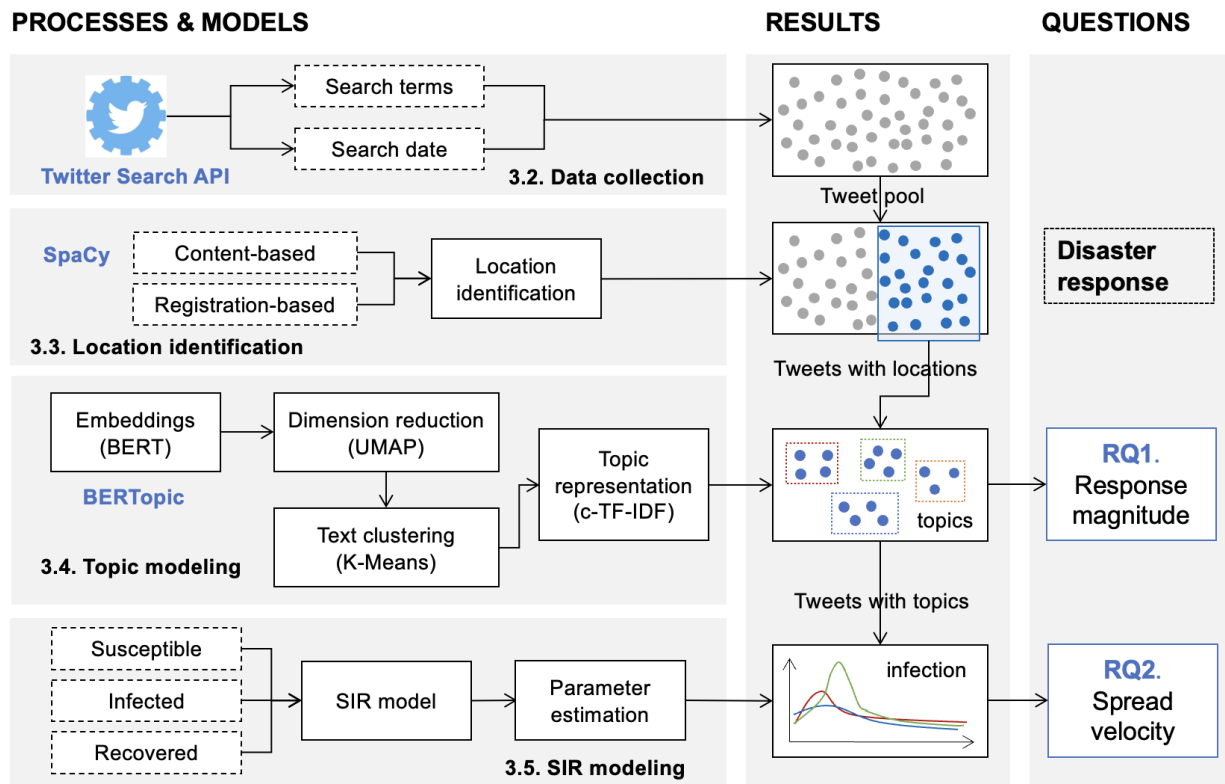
PROCESSES & MODELS

RESULTS

QUESTIONS

Twitter Search API

Search terms

Search date

3.2. Data collection

Tweet pool

SpaCy

Content-based

Registration-based

Location identification

3.3. Location identification

Disaster response

Tweets with locations

Embeddings (BERT)

Dimension reduction (UMAP)

BERTopic

Text clustering (K-Means)

Topic representation (c-TF-IDF)

3.4. Topic modeling

topics

RQ1. Response magnitude

Tweets with topics

Susceptible

Infected

Recovered

SIR model

Parameter estimation

3.5. SIR modeling

infection

RQ2. Spread velocity